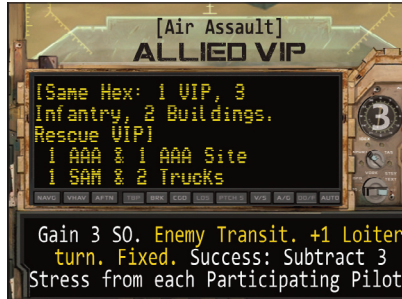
[Air Assault]
ALLIED VIP

[Same Hex: 1 VIP, 3 Infantry, 2 Buildings. Rescue VIP]
1 AAA & 1 AAA Site
1 SAM & 2 Trucks

NAVG VRAV AFTN TBP BRK CCD LDG PTCH'S V/S A/C DD/F AUTO

3

Gain 3 SO. Enemy Transit. +1 Loiter turn. Fixed. Success: Subtract 3 Stress from each Participating Pilot